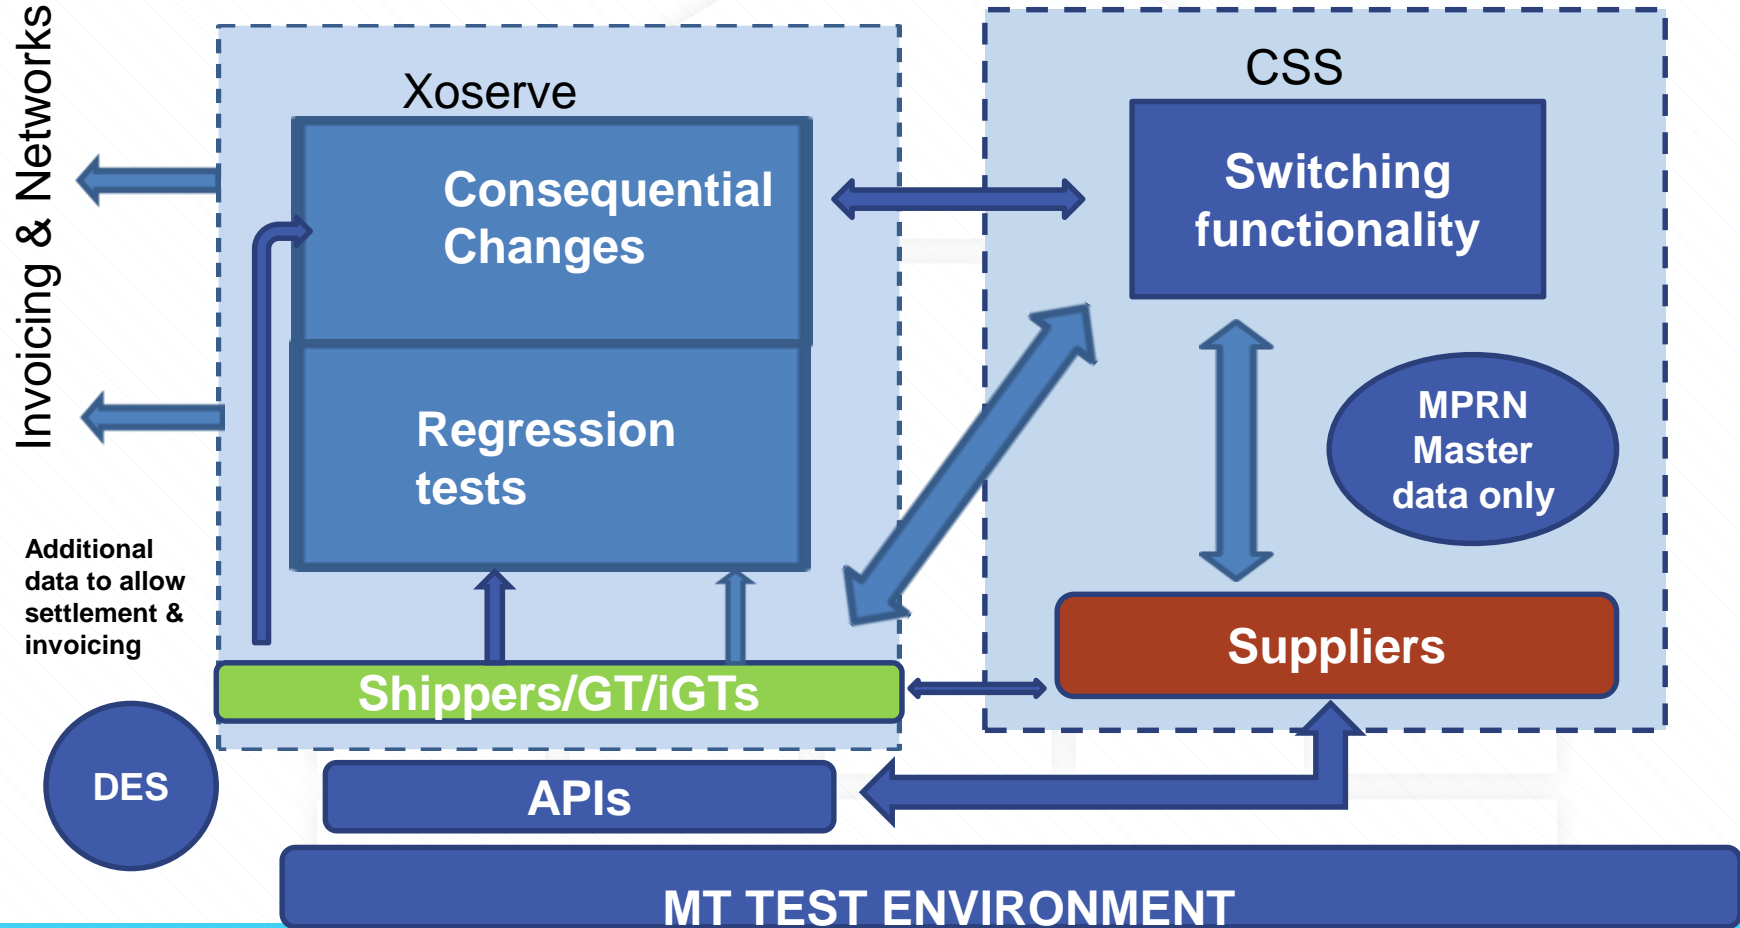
Invoicing & Networks

Xoserve

Consequential Changes

Regression tests

CSS

Switching functionality

MPRN Master data only

Additional data to allow settlement & invoicing

Shippers/GT/iGTs

Suppliers

DES

APIs

MT TEST ENVIRONMENT